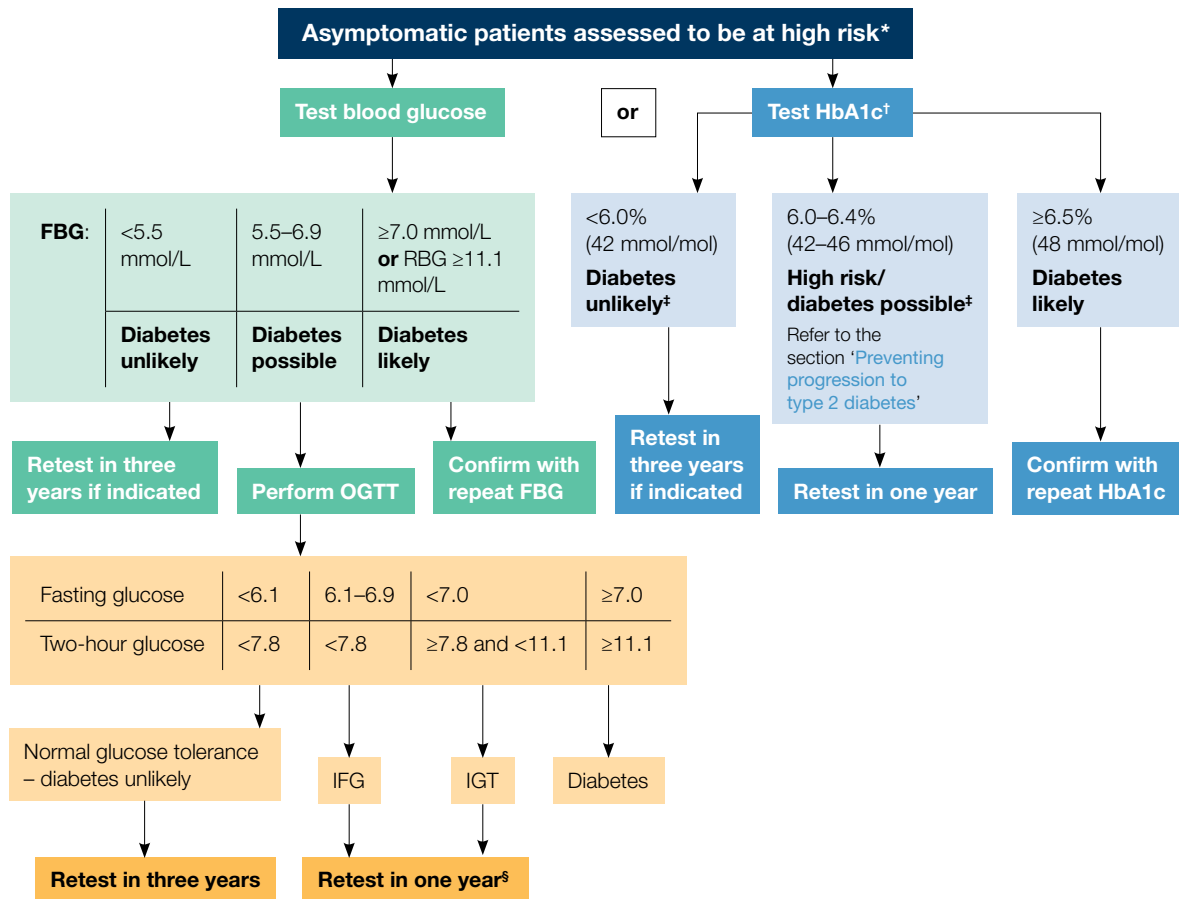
Asymptomatic patients assessed to be at high risk*

Test blood glucose

or

Test HbA1c$^{†}$

| FBG: | <5.5 mmol/L | 5.5–6.9 mmol/L | ≥7.0 mmol/L **or** RBG ≥11.1 mmol/L |
|---|---|---|---|
| | **Diabetes unlikely** | **Diabetes possible** | **Diabetes likely** |

Retest in three years if indicated

Perform OGTT

Confirm with repeat FBG

<6.0% (42 mmol/mol)
**Diabetes unlikely$^{‡}$**

6.0–6.4% (42–46 mmol/mol)
**High risk/ diabetes possible$^{‡}$**
Refer to the section 'Preventing progression to type 2 diabetes'

≥6.5% (48 mmol/mol)
**Diabetes likely**

Retest in three years if indicated

Retest in one year

Confirm with repeat HbA1c

| Fasting glucose | <6.1 | 6.1–6.9 | <7.0 | ≥7.0 |
|---|---|---|---|---|
| Two-hour glucose | <7.8 | <7.8 | ≥7.8 and <11.1 | ≥11.1 |

Normal glucose tolerance – diabetes unlikely

IFG

IGT

Diabetes

Retest in three years

Retest in one year$^{§}$